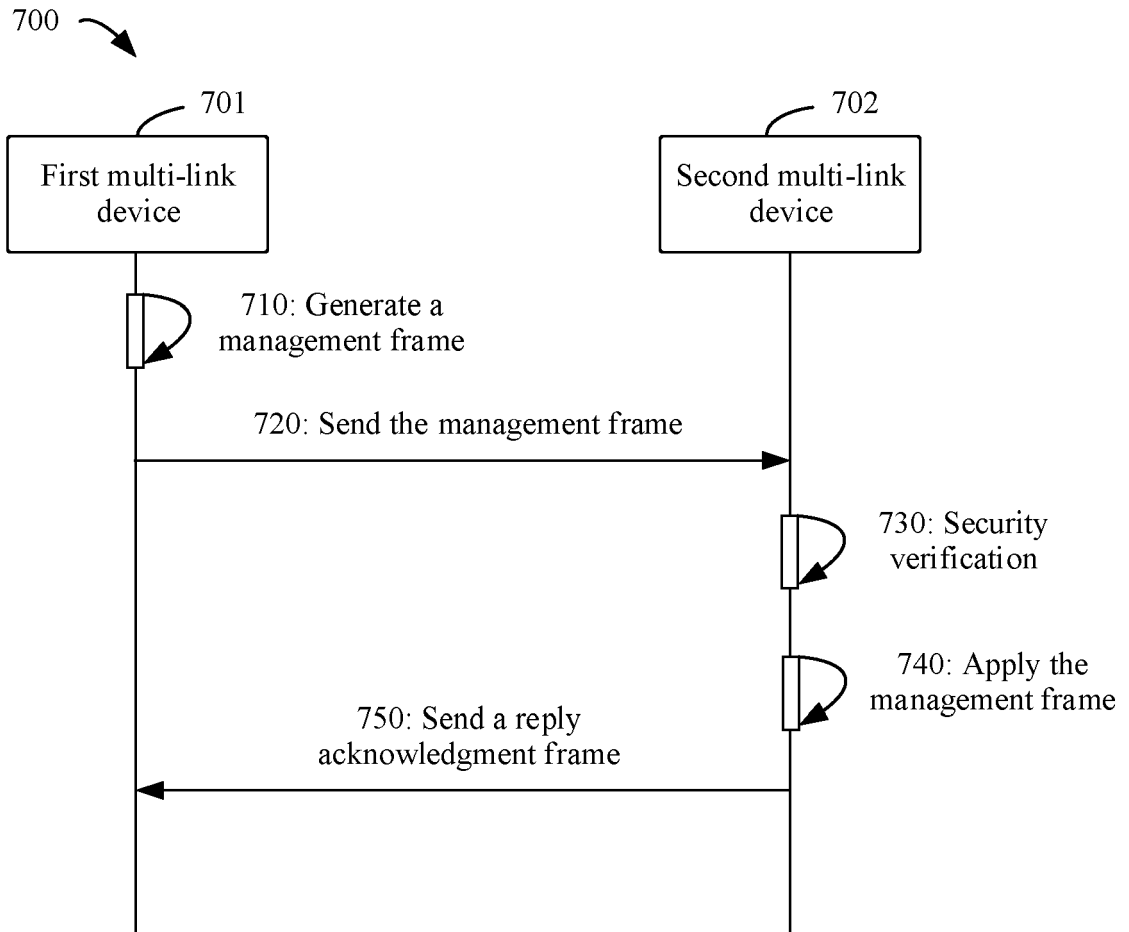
700

701

702

First multi-link device

Second multi-link device

710: Generate a management frame

720: Send the management frame

730: Security verification

740: Apply the management frame

750: Send a reply acknowledgment frame